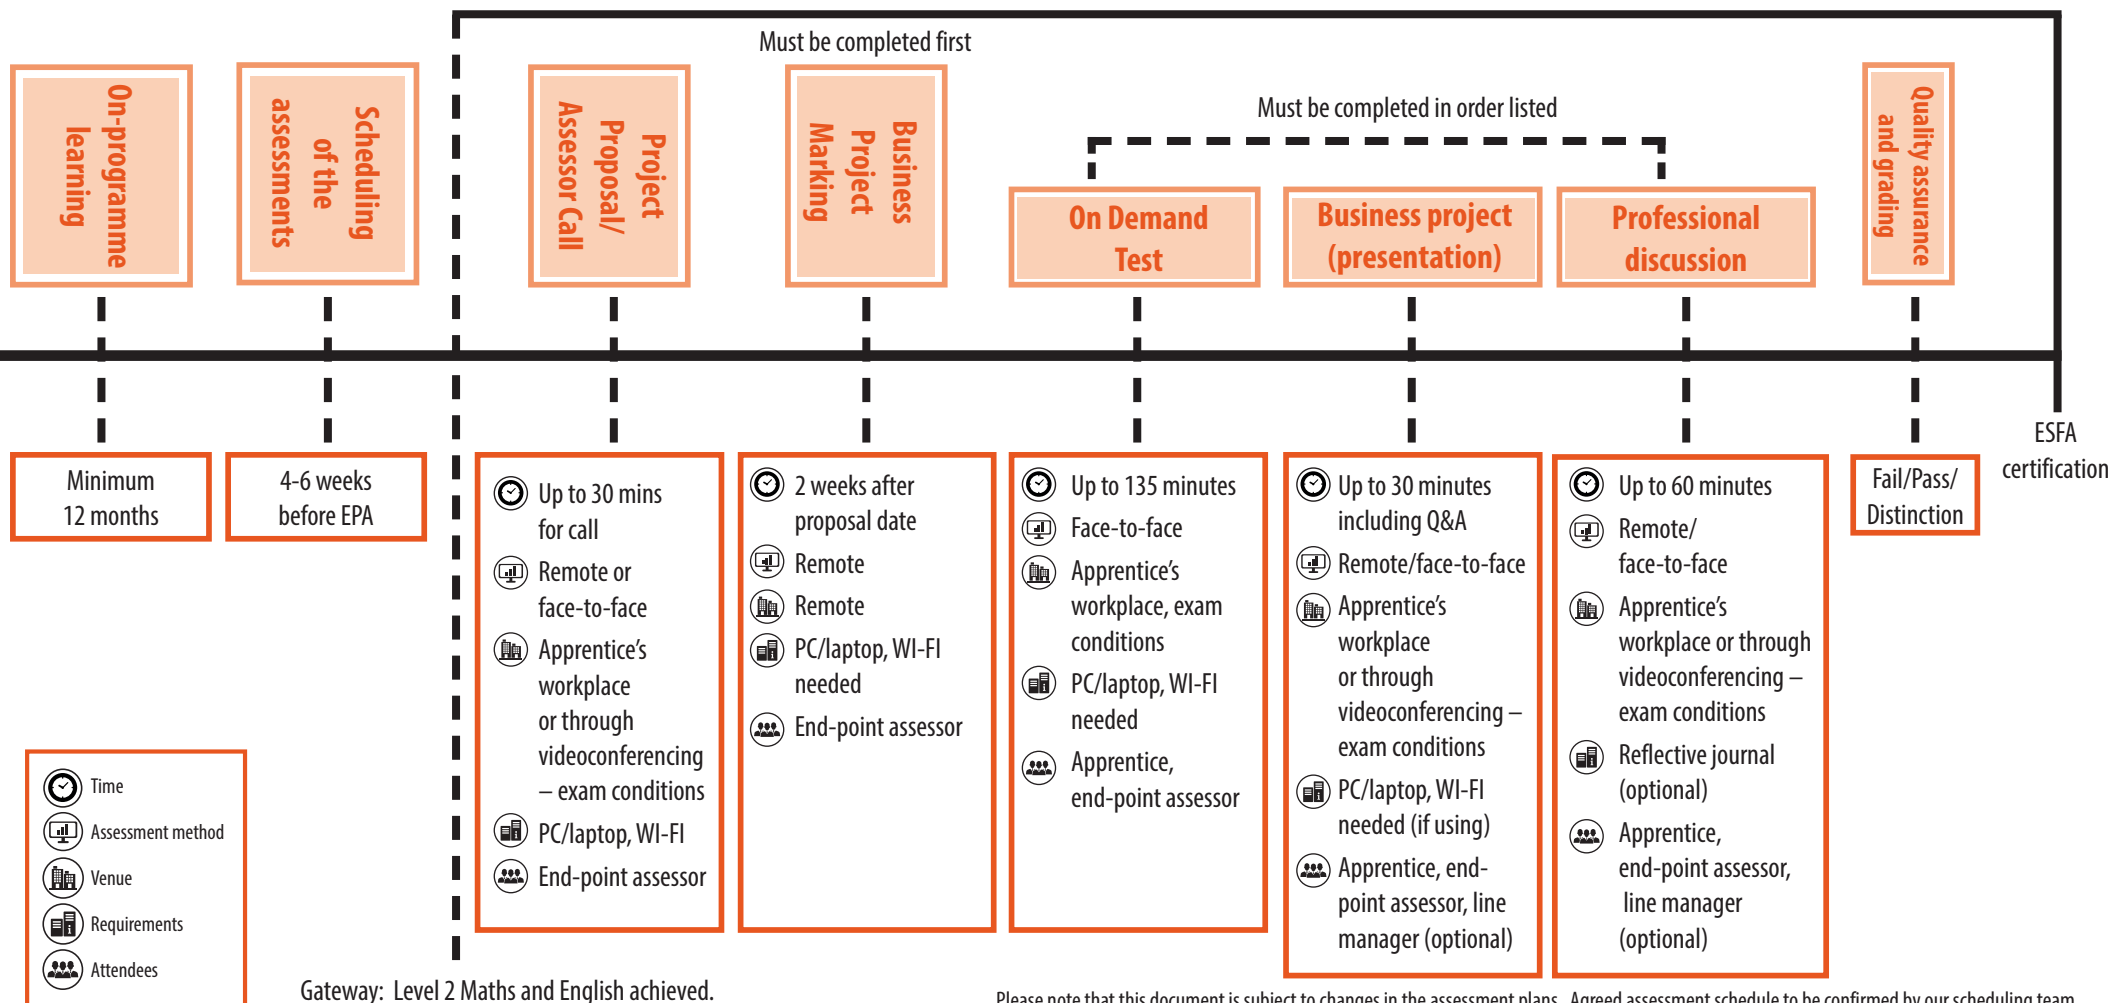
Must be completed first

Must be completed in order listed

On-programme learning

Scheduling of the assessments

Project Proposal/ Assessor Call

Business Project Marking

On Demand Test

Business project (presentation)

Professional discussion

Quality assurance and grading

ESFA certification

Minimum 12 months

4-6 weeks before EPA

Up to 30 mins for call
Remote or face-to-face
Apprentice's workplace or through videoconferencing – exam conditions
PC/laptop, WI-FI
End-point assessor

2 weeks after proposal date
Remote
Remote
PC/laptop, WI-FI needed
End-point assessor

Up to 135 minutes
Face-to-face
Apprentice's workplace, exam conditions
PC/laptop, WI-FI needed
Apprentice, end-point assessor

Up to 30 minutes including Q&A
Remote/face-to-face
Apprentice's workplace or through videoconferencing – exam conditions
PC/laptop, WI-FI needed (if using)
Apprentice, end-point assessor, line manager (optional)

Up to 60 minutes
Remote/ face-to-face
Apprentice's workplace or through videoconferencing – exam conditions
Reflective journal (optional)
Apprentice, end-point assessor, line manager (optional)

Fail/Pass/ Distinction

Time
Assessment method
Venue
Requirements
Attendees

Gateway: Level 2 Maths and English achieved.

Please note that this document is subject to changes in the assessment plans. Agreed assessment schedule to be confirmed by our scheduling team.